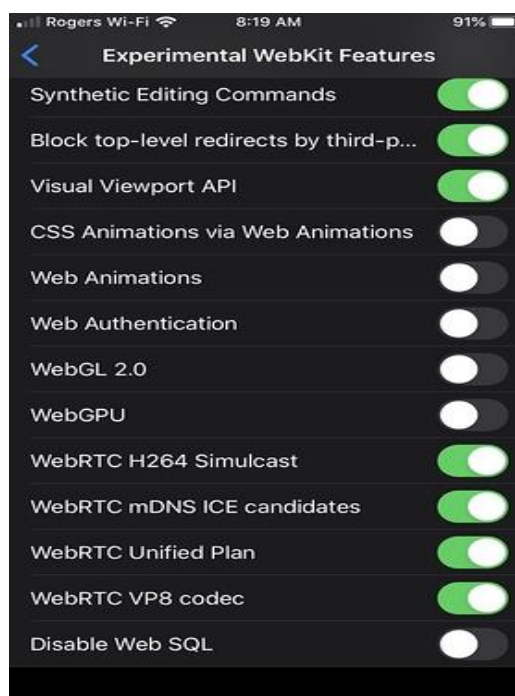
Rogers Wi-Fi 8:19 AM 91%

Experimental WebKit Features

Synthetic Editing Commands

Block top-level redirects by third-p...

Visual Viewport API

CSS Animations via Web Animations

Web Animations

Web Authentication

WebGL 2.0

WebGPU

WebRTC H264 Simulcast

WebRTC mDNS ICE candidates

WebRTC Unified Plan

WebRTC VP8 codec

Disable Web SQL